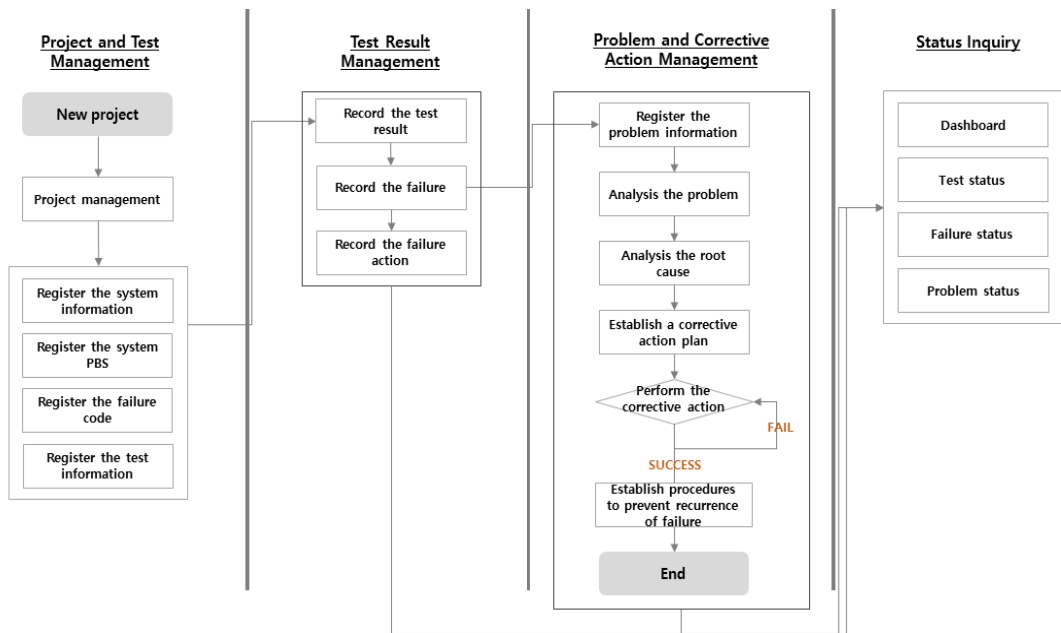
Project and Test Management

New project

Project management

Register the system information

Register the system PBS

Register the failure code

Register the test information

Test Result Management

Record the test result

Record the failure

Record the failure action

Problem and Corrective Action Management

Register the problem information

Analysis the problem

Analysis the root cause

Establish a corrective action plan

Perform the corrective action

FAIL

SUCCESS

Establish procedures to prevent recurrence of failure

End

Status Inquiry

Dashboard

Test status

Failure status

Problem status